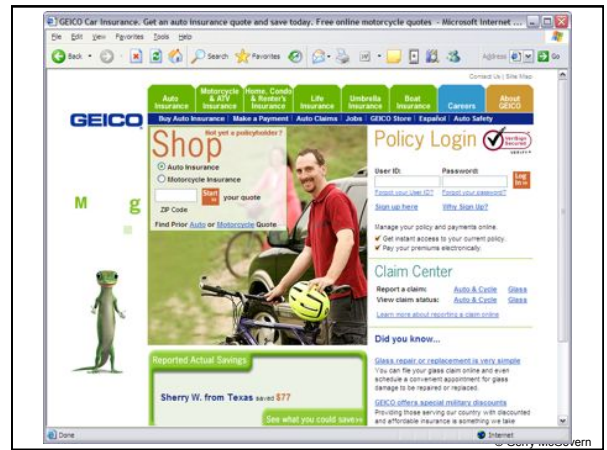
GEICO Car Insurance. Get an auto insurance quote and save today. Free online motorcycle quotes - Microsoft Internet ...

File Edit View Favorites Tools Help

Back Search Favorites Address Go

Contact Us | Site Map

Auto Insurance | Motorcycle & ATV Insurance | Home, Condo & Renter's Insurance | Life Insurance | Umbrella Insurance | Boat Insurance | Careers | About GEICO

GEICO

Buy Auto Insurance | Make a Payment | Auto Claims | Jobs | GEICO Store | Español | Auto Safety

Shop

Not yet a policyholder?

Auto Insurance

Motorcycle Insurance

Start in your quote

ZIP Code

Find Prior Auto or Motorcycle Quote

M g

Policy Login

VeriSign Secured

User ID:

Password:

Log In

Forgot your User ID?

Forgot your password?

Sign up here

Why Sign Up?

Manage your policy and payments online.

Get instant access to your current policy.

Pay your premiums electronically.

Claim Center

Report a claim: Auto & Cycle Glass

View claim status: Auto & Cycle Glass

Learn more about reporting a claim online

Reported Actual Savings

Sherry W. from Texas saved $77

See what you could save>>

Did you know...

Glass repair or replacement is very simple

You can file your glass claim online and even schedule a convenient appointment for glass damage to be repaired or replaced.

GEICO offers special military discounts

Providing those serving our country with discounted and affordable insurance is something we take

Done

Internet

© Gerry McGovern